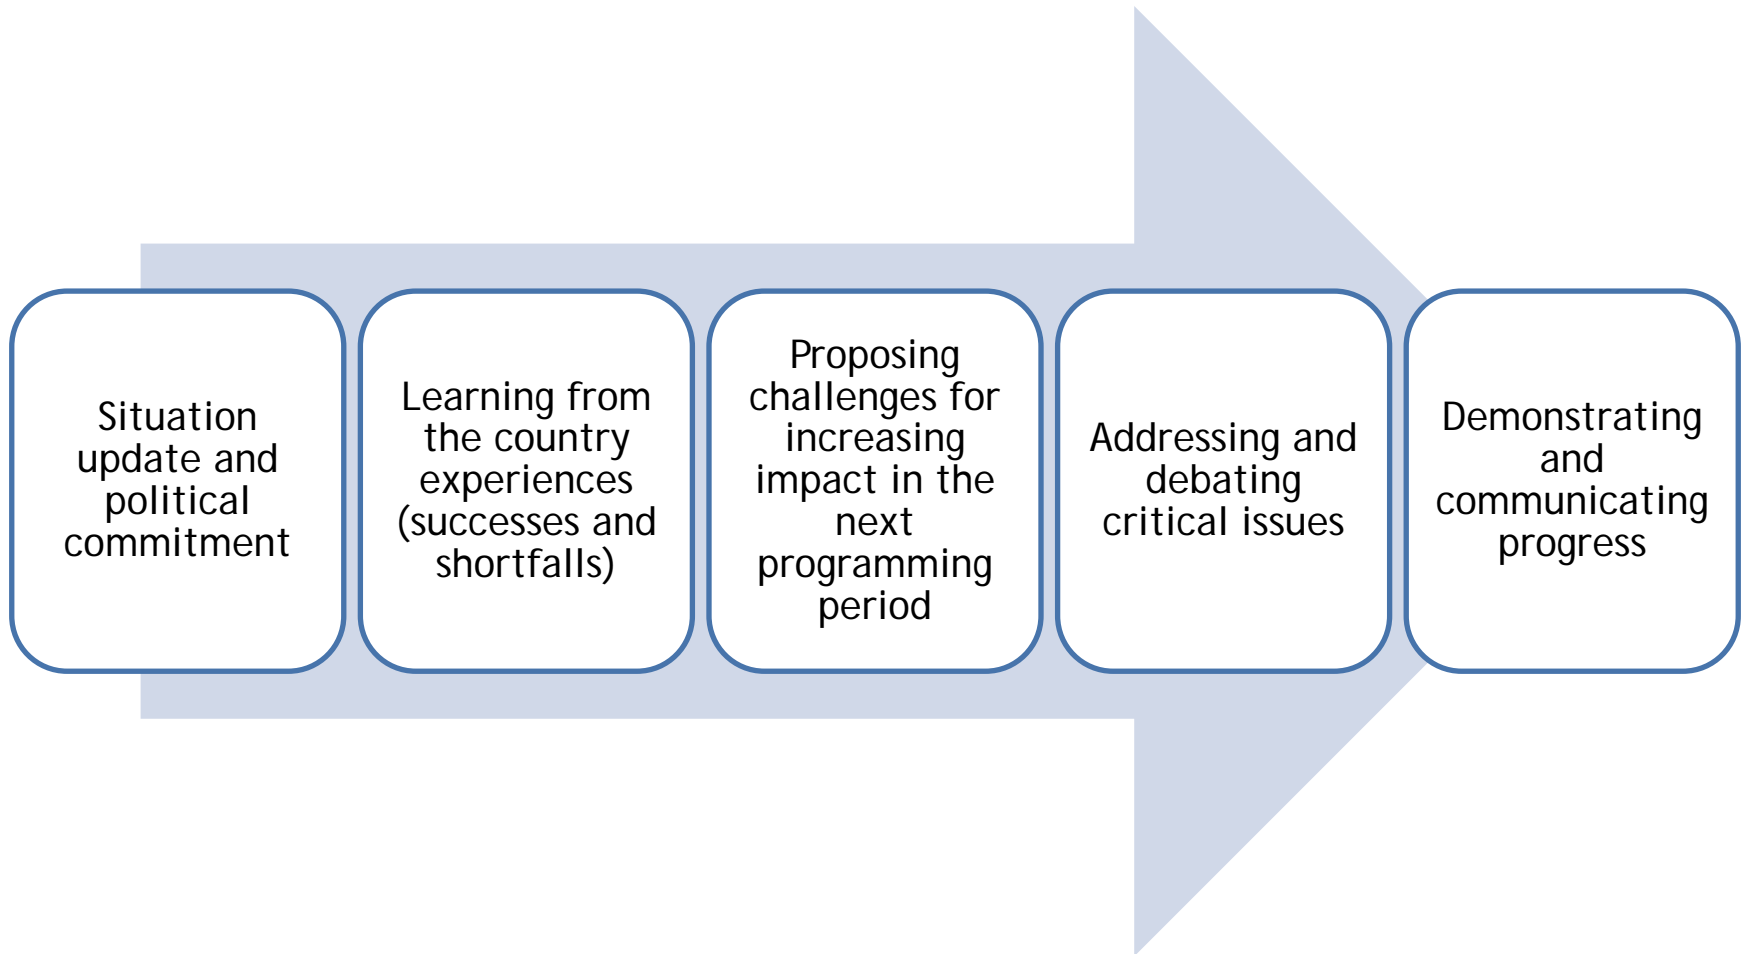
Situation update and political commitment

Learning from the country experiences (successes and shortfalls)

Proposing challenges for increasing impact in the next programming period

Addressing and debating critical issues

Demonstrating and communicating progress